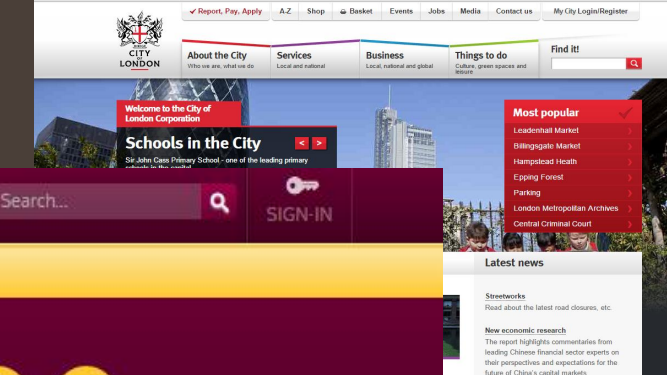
Report, Pay, Apply | A-Z | Shop | Basket | Events | Jobs | Media | Contact us | My City Login/Register

CITY LONDON

About the City
Who we are, what we do

Services
Local and national

Business
Local, national and global

Things to do
Culture, green spaces and leisure

Find it!

Welcome to the City of London Corporation

Schools in the City

Sir John Cass Primary School - one of the leading primary schools in the capital

Most popular
Leadenhall Market
Billingsgate Market
Hampstead Heath
Epping Forest
Parking
London Metropolitan Archives
Central Criminal Court

Search...

SIGN-IN

Latest news

Streetworks
Read about the latest road closures, etc.

New economic research
The report highlights commentaries from leading Chinese financial sector experts on their perspectives and expectations for the future of China's capital markets.